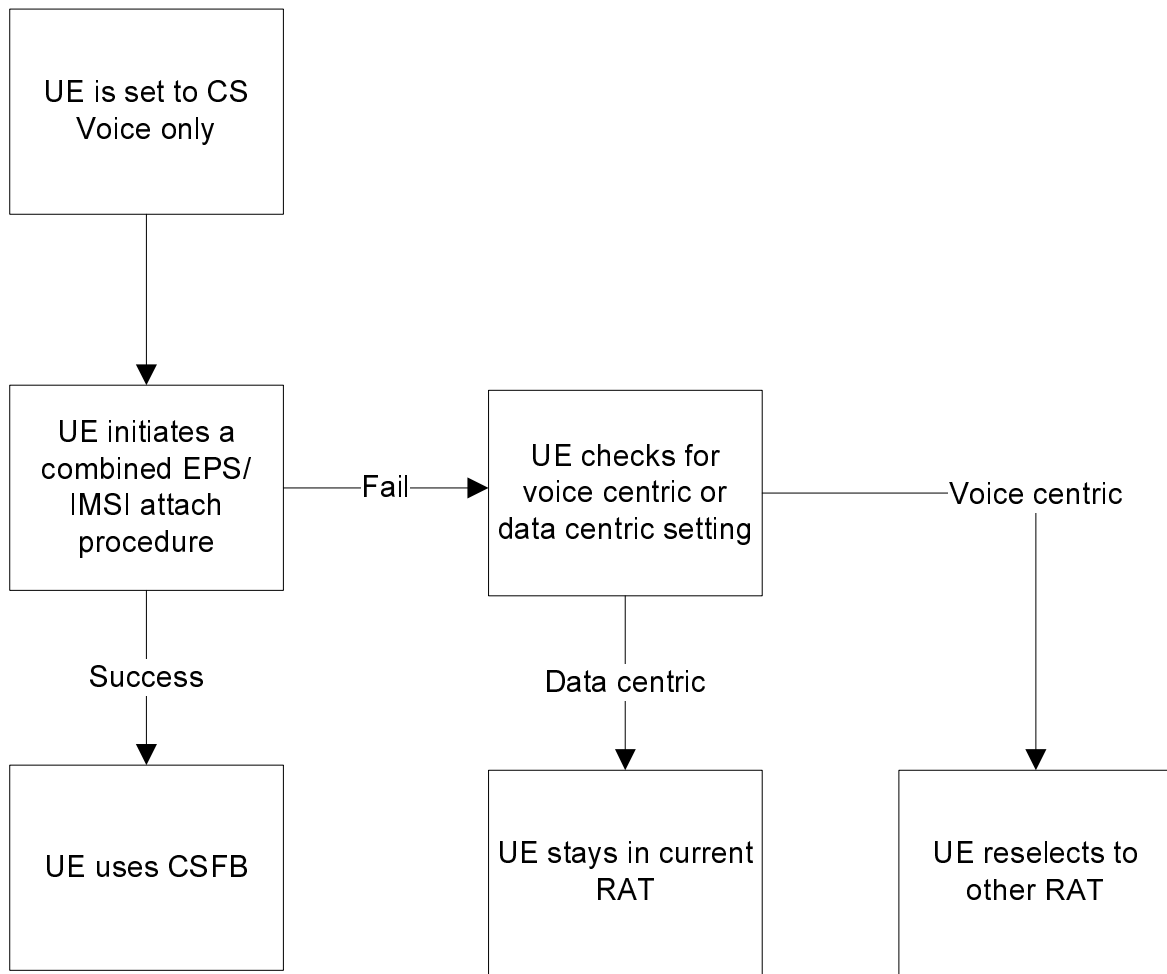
UE is set to CS Voice only

UE initiates a combined EPS/ IMSI attach procedure

Fail

UE checks for voice centric or data centric setting

Voice centric

Success

Data centric

UE uses CSFB

UE stays in current RAT

UE reselects to other RAT